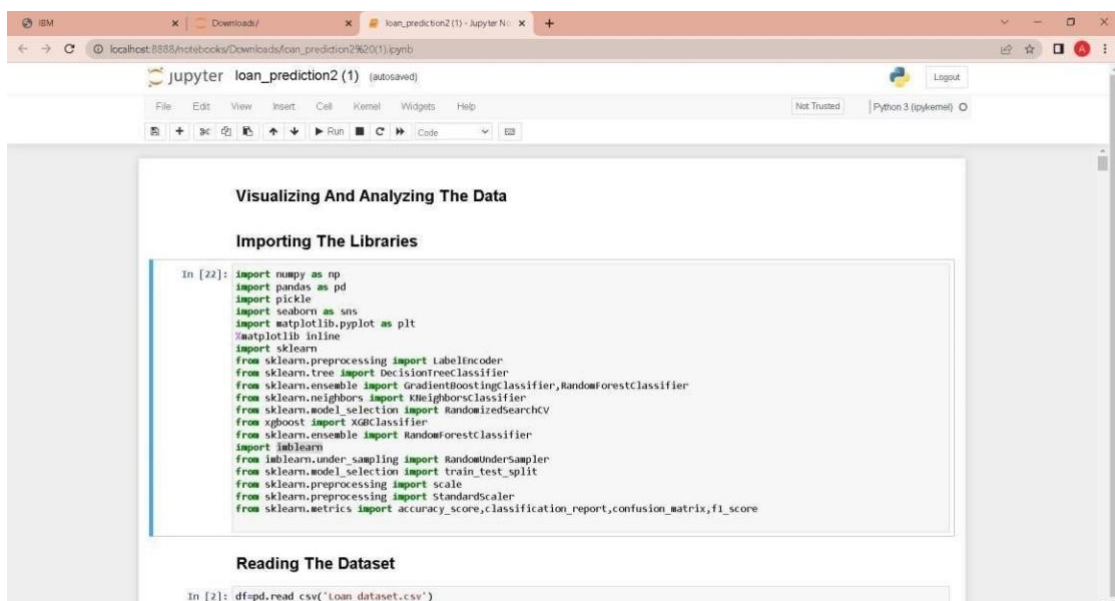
IBM
Downloads/
loan_prediction2 (1) - Jupyter No
localhost:8888/notebooks/Downloads/loan_prediction2%20(1).ipynb

jupyter loan_prediction2 (1) (autosaved)
Logout
File Edit View Insert Cell Kernel Widgets Help
Not Trusted
Python 3 (ipykernel)
Run Code

Visualizing And Analyzing The Data

Importing The Libraries

In [22]: import numpy as np
import pandas as pd
import pickle
import seaborn as sns
import matplotlib.pyplot as plt
%matplotlib inline
import sklearn
from sklearn.preprocessing import LabelEncoder
from sklearn.tree import DecisionTreeClassifier
from sklearn.ensemble import GradientBoostingClassifier,RandomForestClassifier
from sklearn.neighbors import KNeighborsClassifier
from sklearn.model_selection import RandomizedSearchCV
from xgboost import XGBClassifier
from sklearn.ensemble import RandomForestClassifier
import imblearn
from imblearn.under_sampling import RandomUnderSampler
from sklearn.model_selection import train_test_split
from sklearn.preprocessing import scale
from sklearn.preprocessing import StandardScaler
from sklearn.metrics import accuracy_score,classification_report,confusion_matrix,f1_score

Reading The Dataset

In [2]: df=pd.read_csv('Loan dataset.csv')